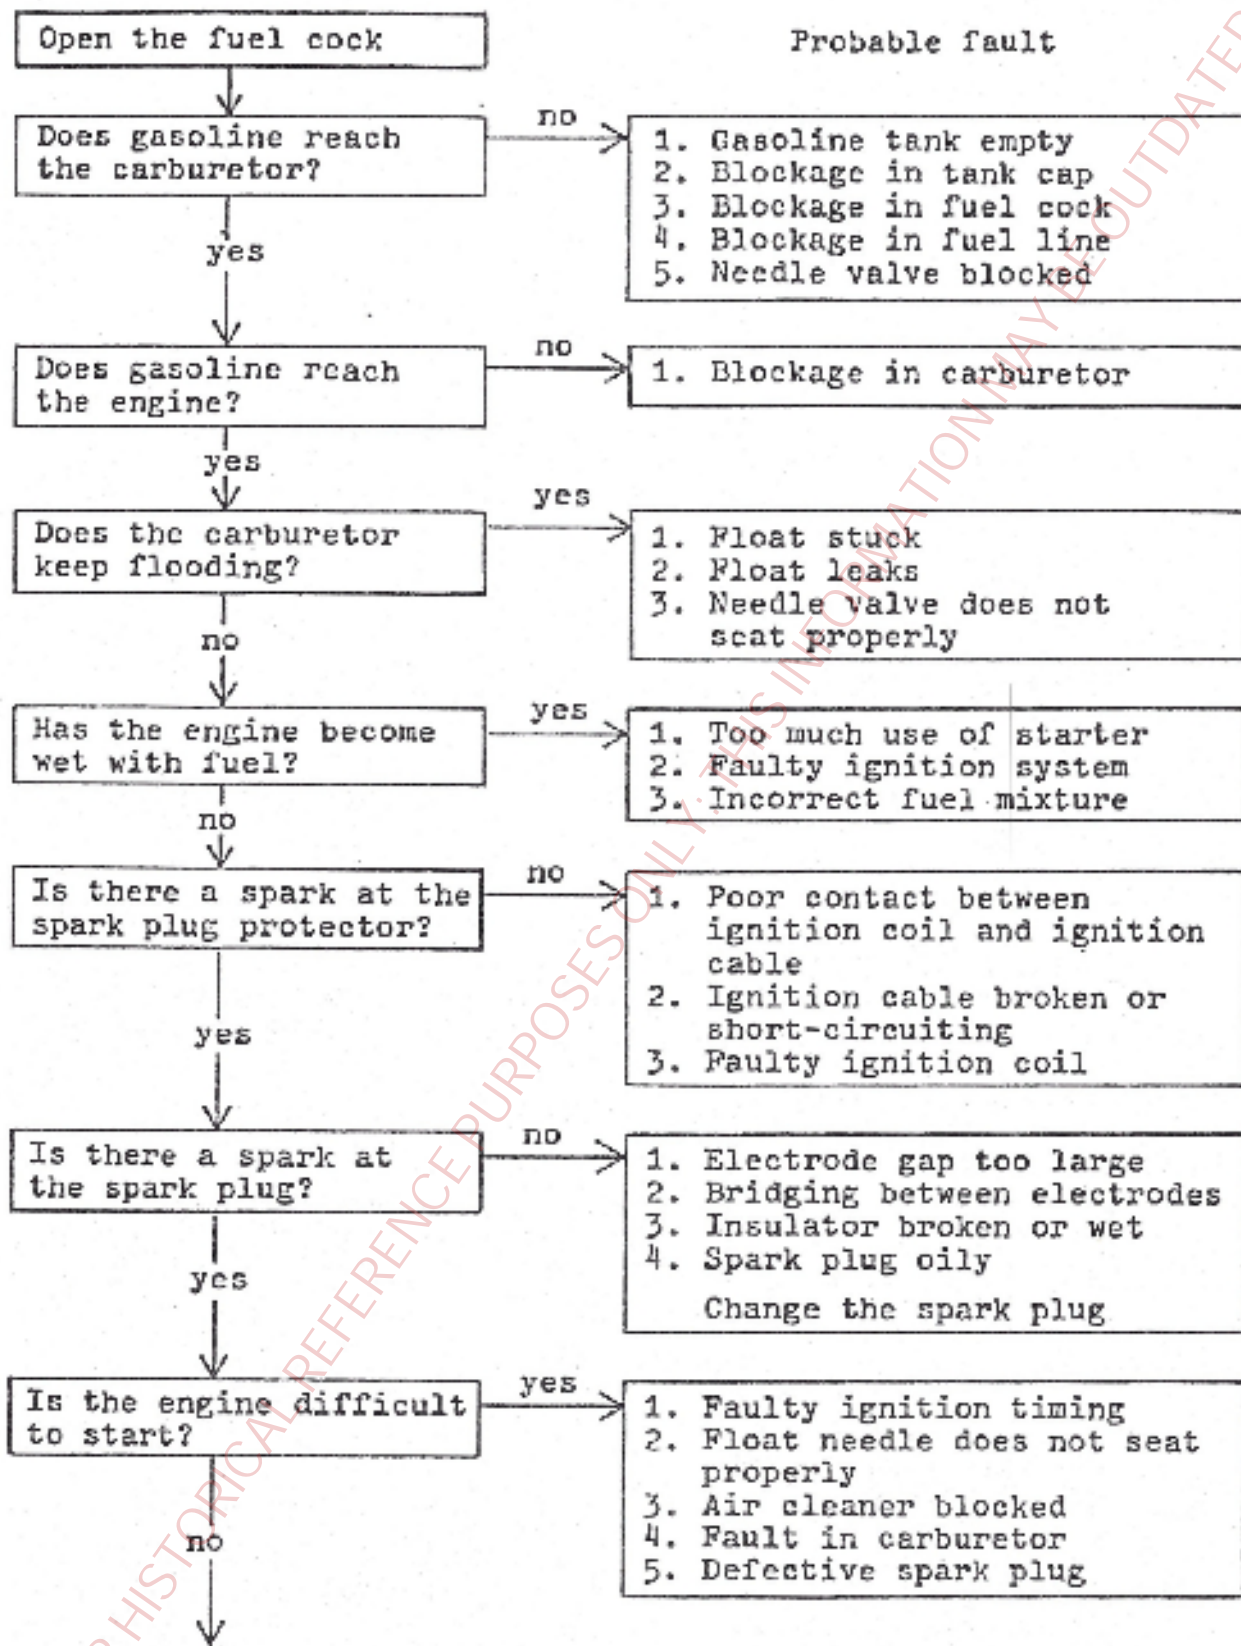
Open the fuel cock

Probable fault

Does gasoline reach the carburetor?

no

1. Gasoline tank empty
2. Blockage in tank cap
3. Blockage in fuel cock
4. Blockage in fuel line
5. Needle valve blocked

yes

Does gasoline reach the engine?

no

1. Blockage in carburetor

yes

Does the carburetor keep flooding?

yes

1. Float stuck
2. Float leaks
3. Needle valve does not seat properly

no

Has the engine become wet with fuel?

yes

1. Too much use of starter
2. Faulty ignition system
3. Incorrect fuel mixture

no

Is there a spark at the spark plug protector?

no

1. Poor contact between ignition coil and ignition cable
2. Ignition cable broken or short-circuiting
3. Faulty ignition coil

yes

Is there a spark at the spark plug?

no

1. Electrode gap too large
2. Bridging between electrodes
3. Insulator broken or wet
4. Spark plug oily

Change the spark plug

yes

Is the engine difficult to start?

yes

1. Faulty ignition timing
2. Float needle does not seat properly
3. Air cleaner blocked
4. Fault in carburetor
5. Defective spark plug

no

HISTORICAL REFERENCE PURPOSES ONLY. THIS INFORMATION MAY BE OUTDATED